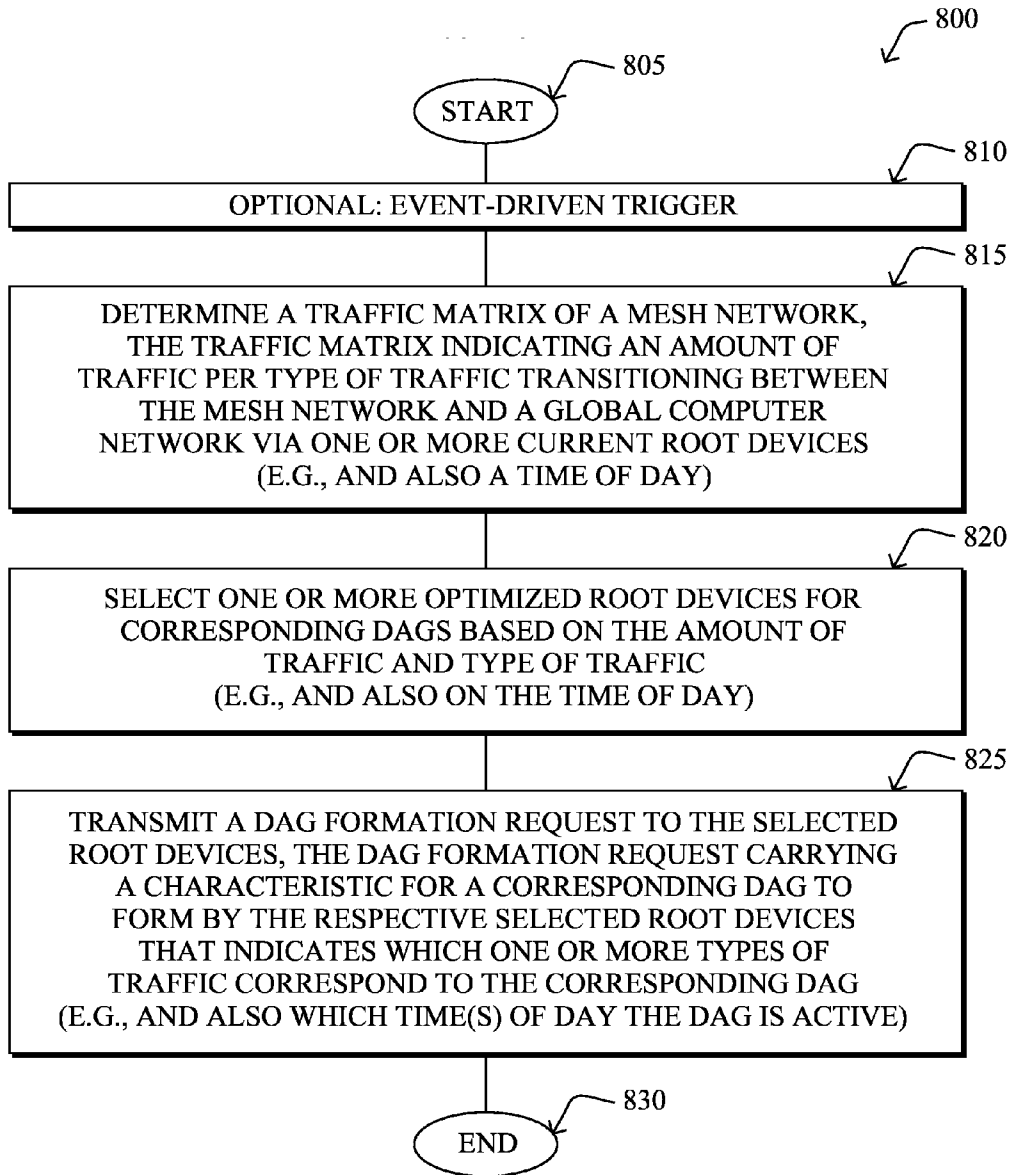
800

805

START

810

OPTIONAL: EVENT-DRIVEN TRIGGER

815

DETERMINE A TRAFFIC MATRIX OF A MESH NETWORK, THE TRAFFIC MATRIX INDICATING AN AMOUNT OF TRAFFIC PER TYPE OF TRAFFIC TRANSITIONING BETWEEN THE MESH NETWORK AND A GLOBAL COMPUTER NETWORK VIA ONE OR MORE CURRENT ROOT DEVICES (E.G., AND ALSO A TIME OF DAY)

820

SELECT ONE OR MORE OPTIMIZED ROOT DEVICES FOR CORRESPONDING DAGS BASED ON THE AMOUNT OF TRAFFIC AND TYPE OF TRAFFIC (E.G., AND ALSO ON THE TIME OF DAY)

825

TRANSMIT A DAG FORMATION REQUEST TO THE SELECTED ROOT DEVICES, THE DAG FORMATION REQUEST CARRYING A CHARACTERISTIC FOR A CORRESPONDING DAG TO FORM BY THE RESPECTIVE SELECTED ROOT DEVICES THAT INDICATES WHICH ONE OR MORE TYPES OF TRAFFIC CORRESPOND TO THE CORRESPONDING DAG (E.G., AND ALSO WHICH TIME(S) OF DAY THE DAG IS ACTIVE)

830

END